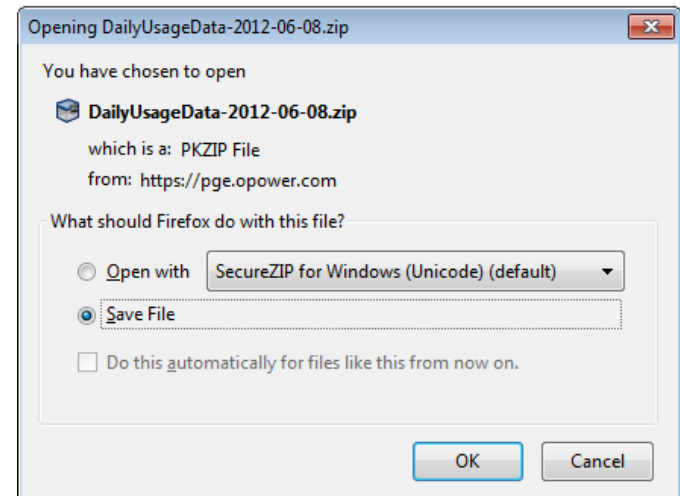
Opening DailyUsageData-2012-06-08.zip

You have chosen to open

DailyUsageData-2012-06-08.zip

which is a: PKZIP File

from: https://pge.opower.com

What should Firefox do with this file?

Open with SecureZIP for Windows (Unicode) (default)

Save File

Do this automatically for files like this from now on.

OK Cancel